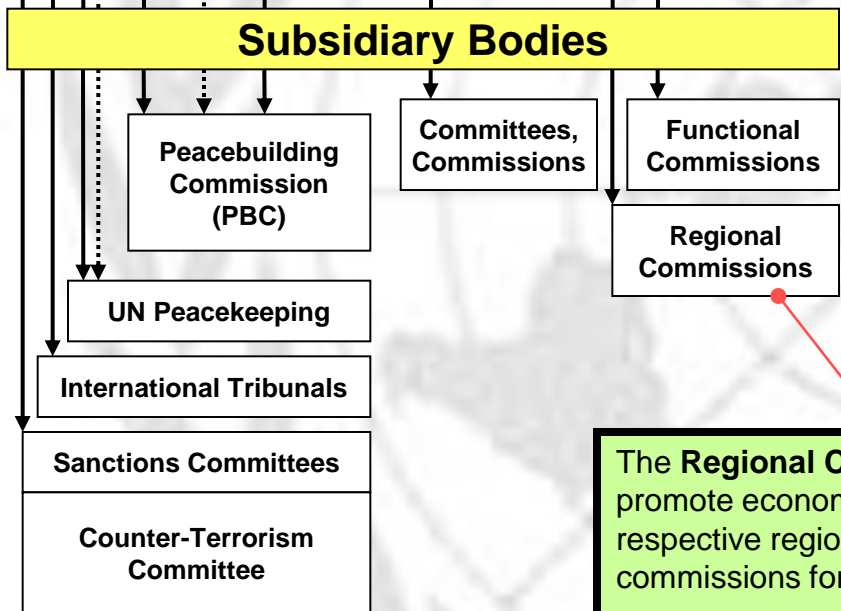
Subsidiary Bodies

Peacebuilding Commission (PBC)

Committees, Commissions

Functional Commissions

Regional Commissions

UN Peacekeeping

International Tribunals

Sanctions Committees

Counter-Terrorism Committee

The **Regional C**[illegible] promote econom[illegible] respective regio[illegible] commissions for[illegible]